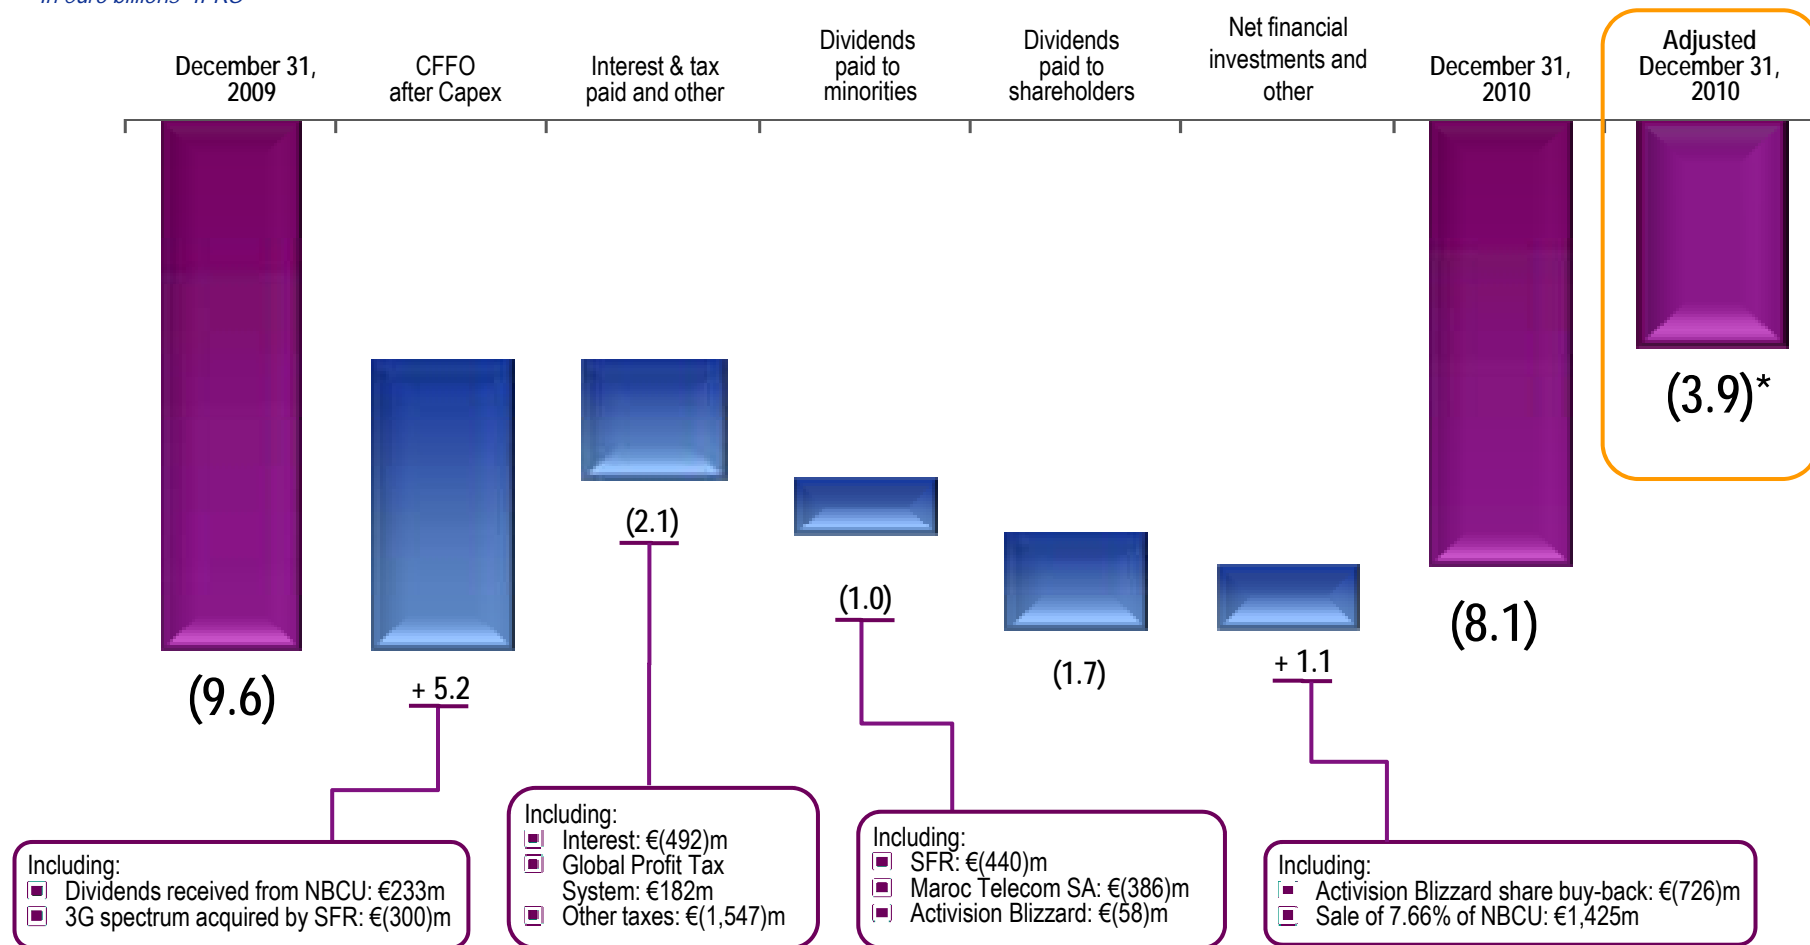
In euro billions - IFRS

December 31, 2009

CFFO after Capex

Interest & tax paid and other

Dividends paid to minorities

Dividends paid to shareholders

Net financial investments and other

December 31, 2010

Adjusted December 31, 2010

(3.9)*

(2.1)

(1.0)

(8.1)

(1.7)

+ 1.1

(9.6)

+ 5.2

Including:
Interest: €(492)m
Global Profit Tax System: €182m
Other taxes: €(1,547)m

Including:
SFR: €(440)m
Maroc Telecom SA: €(386)m
Activision Blizzard: €(58)m

Including:
Dividends received from NBCU: €233m
3G spectrum acquired by SFR: €(300)m

Including:
Activision Blizzard share buy-back: €(726)m
Sale of 7.66% of NBCU: €1,425m